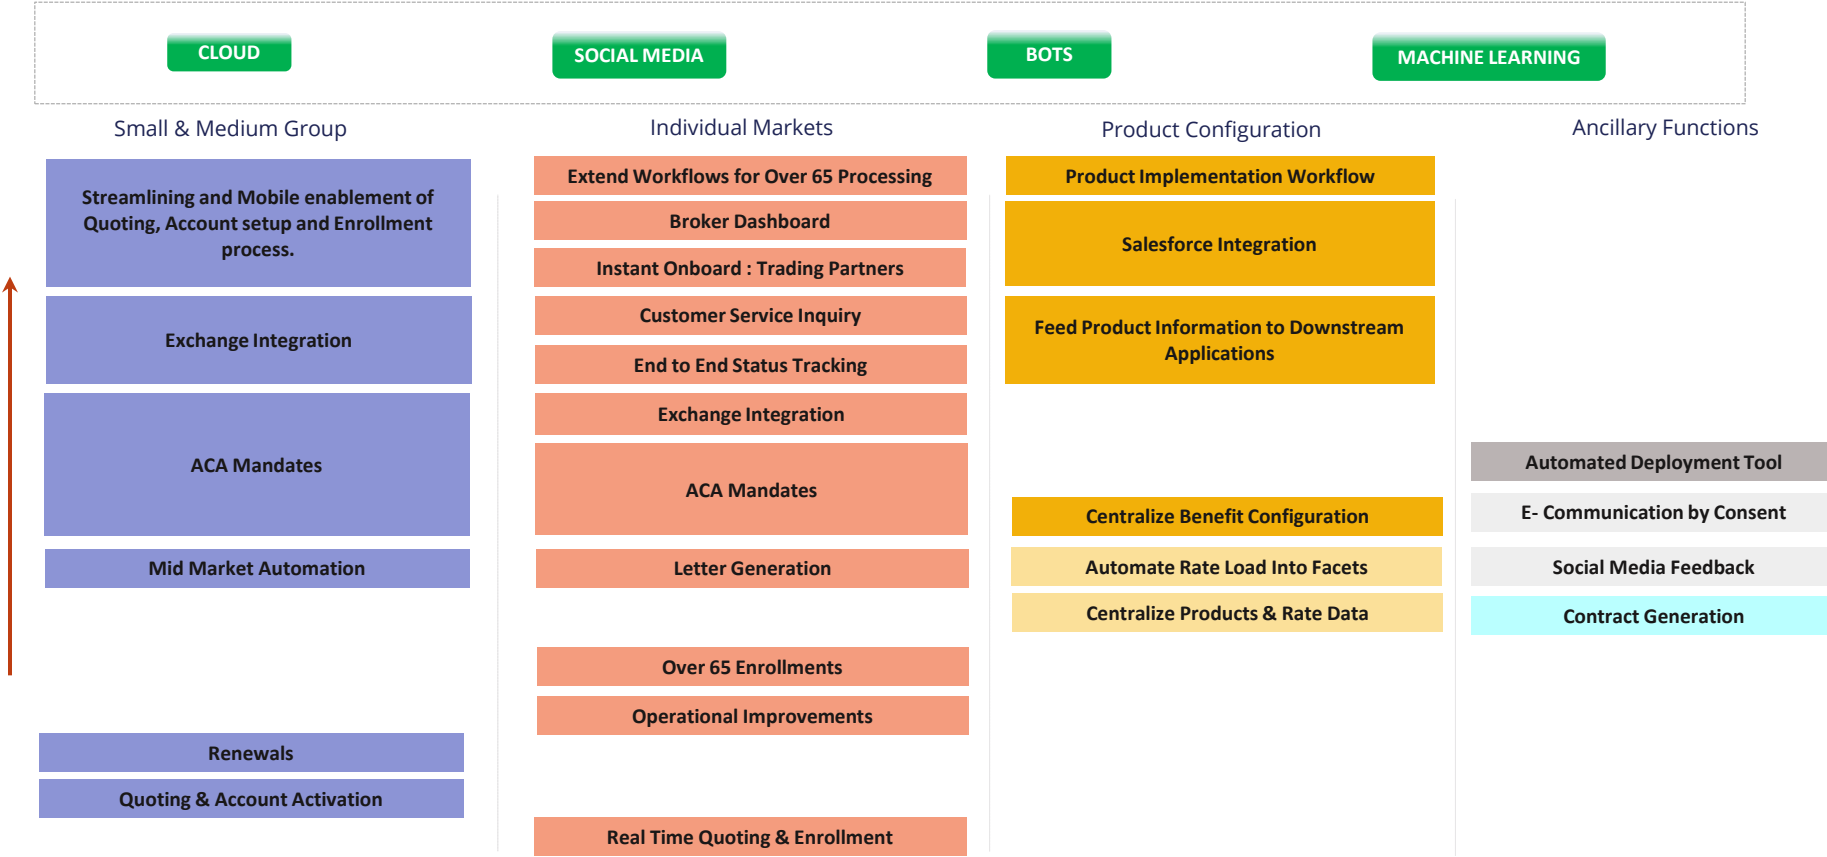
CLOUD

SOCIAL MEDIA

BOTS

MACHINE LEARNING

Small & Medium Group

Streamlining and Mobile enablement of Quoting, Account setup and Enrollment process.

Exchange Integration

ACA Mandates

Mid Market Automation

Renewals

Quoting & Account Activation

Individual Markets

Extend Workflows for Over 65 Processing

Broker Dashboard

Instant Onboard : Trading Partners

Customer Service Inquiry

End to End Status Tracking

Exchange Integration

ACA Mandates

Letter Generation

Over 65 Enrollments

Operational Improvements

Real Time Quoting & Enrollment

Product Configuration

Product Implementation Workflow

Salesforce Integration

Feed Product Information to Downstream Applications

Centralize Benefit Configuration

Automate Rate Load Into Facets

Centralize Products & Rate Data

Ancillary Functions

Automated Deployment Tool

E- Communication by Consent

Social Media Feedback

Contract Generation